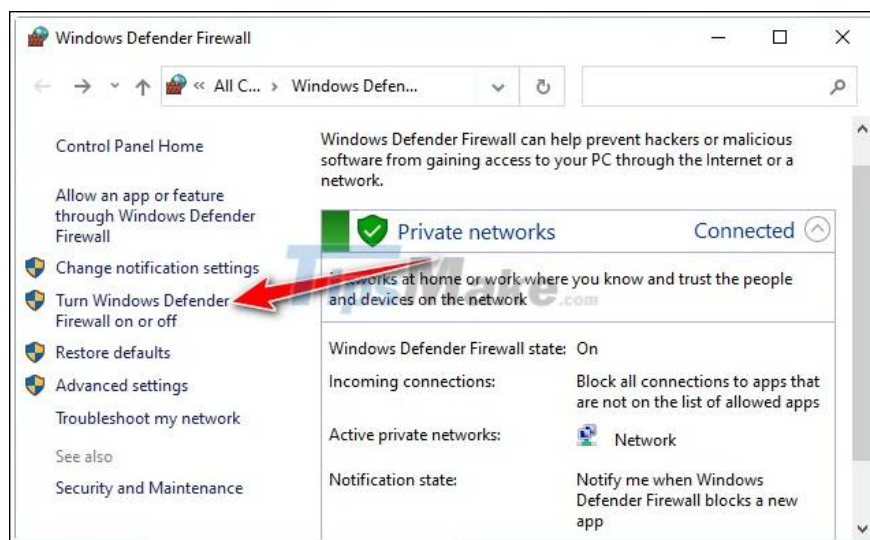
Windows Defender Firewall

« All C... › Windows Defen...

Control Panel Home

Allow an app or feature through Windows Defender Firewall

Change notification settings

Turn Windows Defender Firewall on or off

Restore defaults

Advanced settings

Troubleshoot my network

See also

Security and Maintenance

Windows Defender Firewall can help prevent hackers or malicious software from gaining access to your PC through the Internet or a network.

Private networks

Connected

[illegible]works at home or work where you know and trust the people and devices on the network

TipsMake.com

| | |
|---|---|
| Windows Defender Firewall state: | On |
| Incoming connections: | Block all connections to apps that are not on the list of allowed apps |
| Active private networks: | Network |
| Notification state: | Notify me when Windows Defender Firewall blocks a new app |